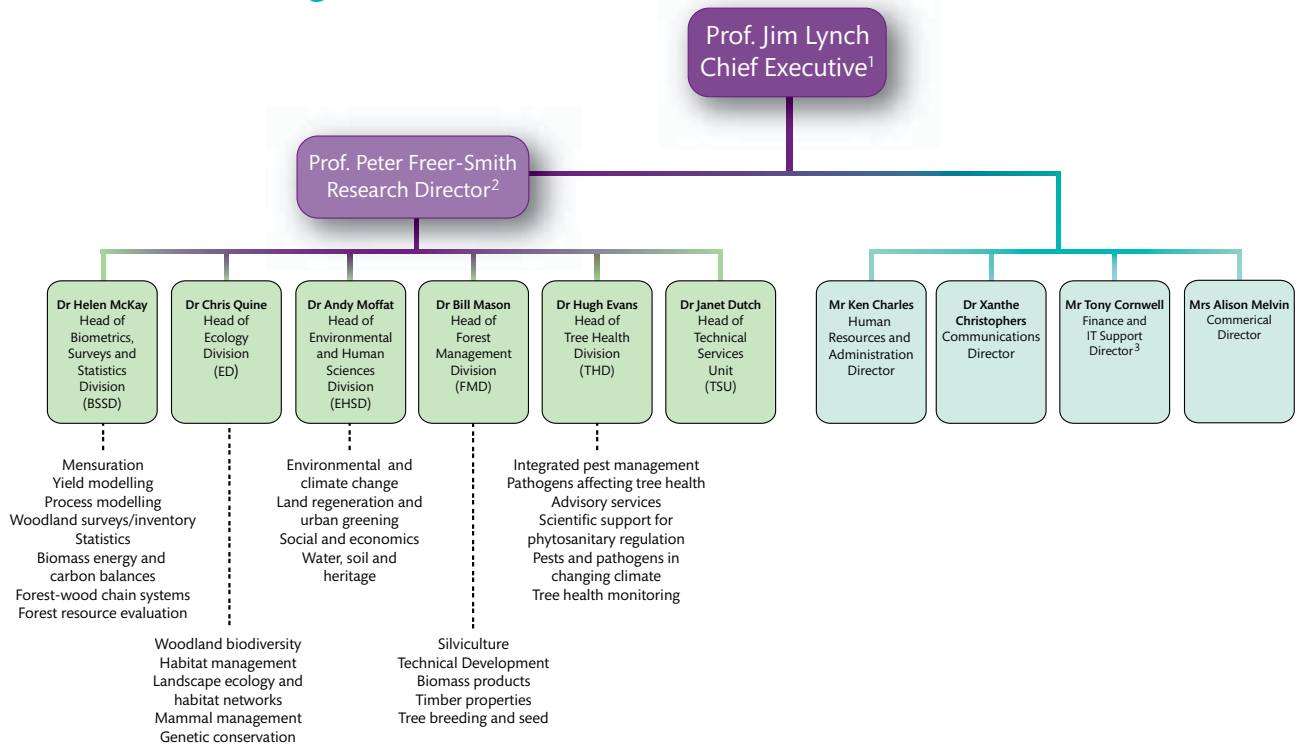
Prof. Jim Lynch
Chief Executive$^1$

Prof. Peter Freer-Smith
Research Director$^2$

Dr Helen McKay
Head of Biometrics, Surveys and Statistics Division (BSSD)

Dr Chris Quine
Head of Ecology Division (ED)

Dr Andy Moffat
Head of Environmental and Human Sciences Division (EHSD)

Dr Bill Mason
Head of Forest Management Division (FMD)

Dr Hugh Evans
Head of Tree Health Division (THD)

Dr Janet Dutch
Head of Technical Services Unit (TSU)

Mr Ken Charles
Human Resources and Administration Director

Dr Xanthe Christophers
Communications Director

Mr Tony Cornwell
Finance and IT Support Director$^3$

Mrs Alison Melvin
Commerical Director

Mensuration
Yield modelling
Process modelling
Woodland surveys/inventory
Statistics
Biomass energy and carbon balances
Forest-wood chain systems
Forest resource evaluation

Woodland biodiversity
Habitat management
Landscape ecology and habitat networks
Mammal management
Genetic conservation

Environmental and climate change
Land regeneration and urban greening
Social and economics
Water, soil and heritage

Silviculture
Technical Development
Biomass products
Timber properties
Tree breeding and seed

Integrated pest management
Pathogens affecting tree health
Advisory services
Scientific support for phytosanitary regulation
Pests and pathogens in changing climate
Tree health monitoring